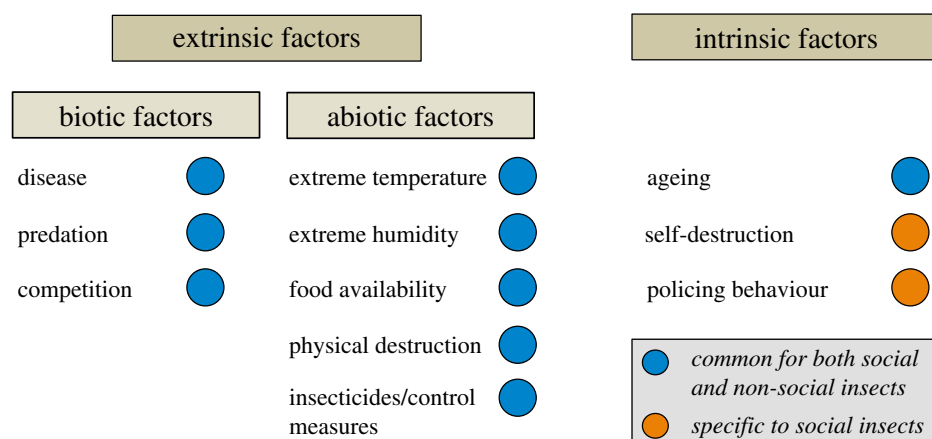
extrinsic factors

intrinsic factors

biotic factors

abiotic factors

disease

predation

competition

extreme temperature

extreme humidity

food availability

physical destruction

insecticides/control measures

ageing

self-destruction

policing behaviour

common for both social and non-social insects

specific to social insects